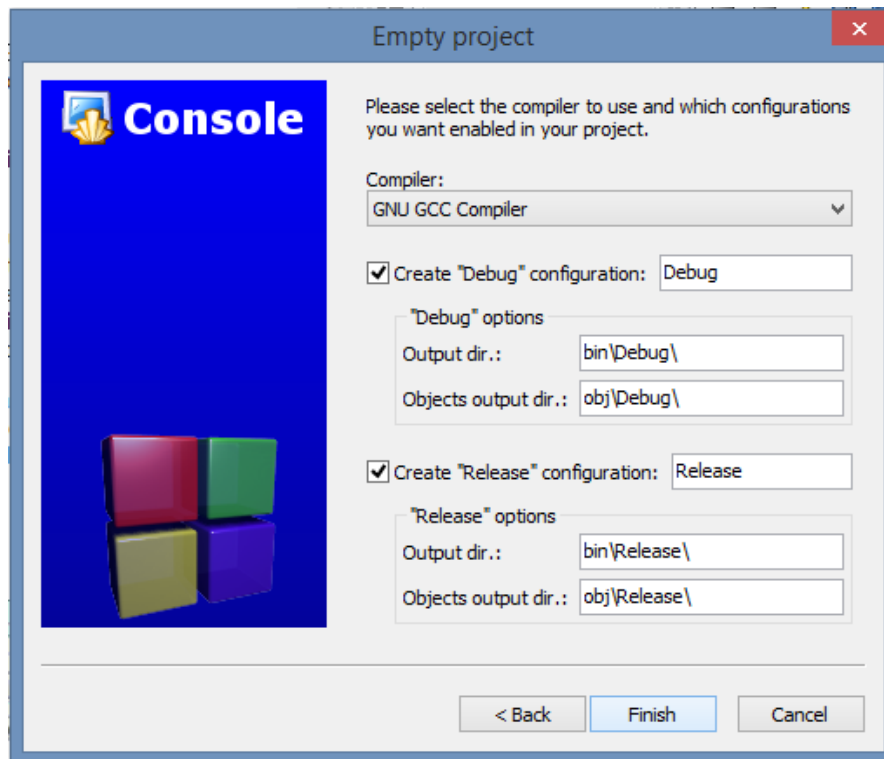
Empty project

Console

Please select the compiler to use and which configurations you want enabled in your project.

Compiler:
GNU GCC Compiler

Create "Debug" configuration: Debug

"Debug" options
Output dir.: bin\Debug\
Objects output dir.: obj\Debug\

Create "Release" configuration: Release

"Release" options
Output dir.: bin\Release\
Objects output dir.: obj\Release\

< Back Finish Cancel